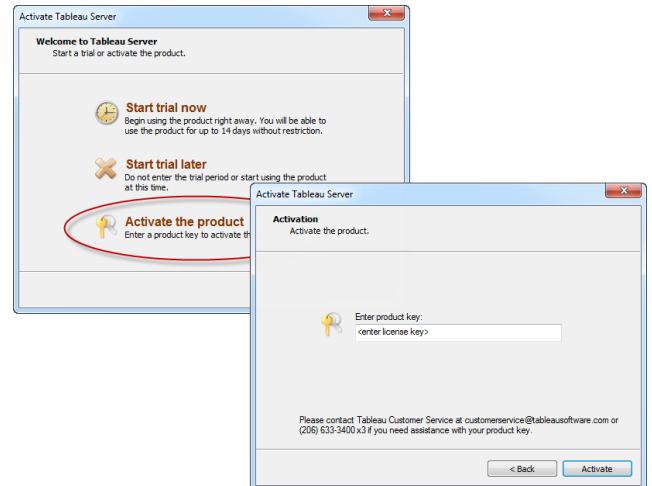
Activate Tableau Server

Welcome to Tableau Server
Start a trial or activate the product.

Start trial now
Begin using the product right away. You will be able to use the product for up to 14 days without restriction.

Start trial later
Do not enter the trial period or start using the product at this time.

Activate the product
Enter a product key to activate th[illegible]

Activate Tableau Server

Activation
Activate the product.

Enter product key:
<enter license key>

Please contact Tableau Customer Service at customerservice@tableausoftware.com or (206) 633-3400 x3 if you need assistance with your product key.

< Back
Activate